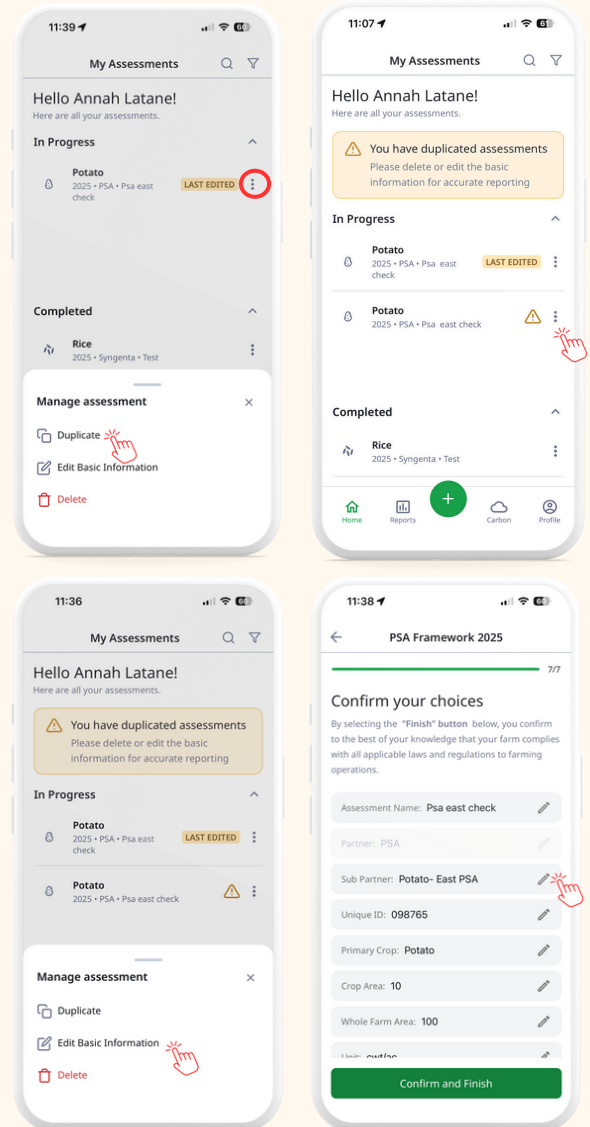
11:39

My Assessments

Hello Annah Latane!
Here are all your assessments.

In Progress

Potato
2025 • PSA • Psa east check
LAST EDITED

Completed

Rice
2025 • Syngenta • Test

Manage assessment

Duplicate

Edit Basic Information

Delete

11:07

My Assessments

Hello Annah Latane!
Here are all your assessments.

You have duplicated assessments
Please delete or edit the basic information for accurate reporting

In Progress

Potato
2025 • PSA • Psa east check
LAST EDITED

Potato
2025 • PSA • Psa east check

Completed

Rice
2025 • Syngenta • Test

Home
Reports
Carbon
Profile

11:36

My Assessments

Hello Annah Latane!
Here are all your assessments.

You have duplicated assessments
Please delete or edit the basic information for accurate reporting

In Progress

Potato
2025 • PSA • Psa east check
LAST EDITED

Potato
2025 • PSA • Psa east check

Manage assessment

Duplicate

Edit Basic Information

Delete

11:38

PSA Framework 2025

7/7

Confirm your choices

By selecting the "Finish" button below, you confirm to the best of your knowledge that your farm complies with all applicable laws and regulations to farming operations.

Assessment Name: Psa east check

Partner: PSA

Sub Partner: Potato- East PSA

Unique ID: 098765

Primary Crop: Potato

Crop Area: 10

Whole Farm Area: 100

Unit: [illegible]

Confirm and Finish